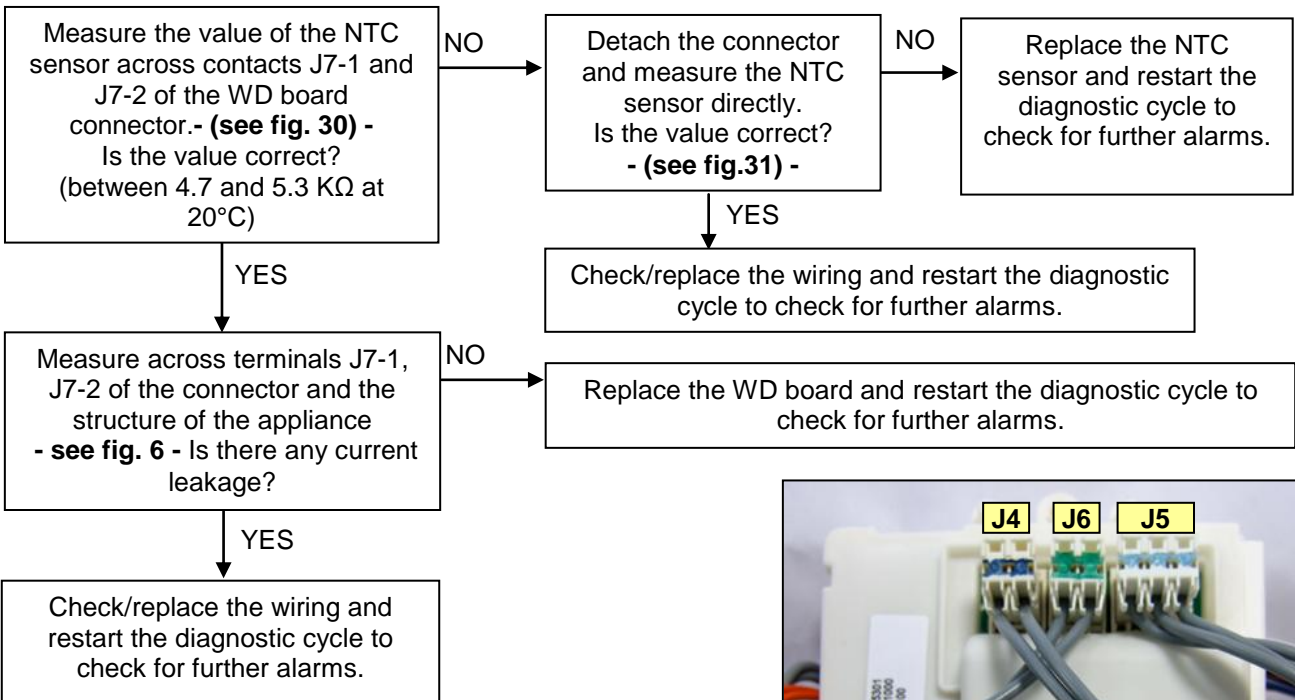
Measure the value of the NTC sensor across contacts J7-1 and J7-2 of the WD board connector.- (see fig. 30) - Is the value correct? (between 4.7 and 5.3 KΩ at 20°C)

NO

Detach the connector and measure the NTC sensor directly. Is the value correct? - (see fig.31) -

NO

Replace the NTC sensor and restart the diagnostic cycle to check for further alarms.

YES

Check/replace the wiring and restart the diagnostic cycle to check for further alarms.

YES

Measure across terminals J7-1, J7-2 of the connector and the structure of the appliance - see fig. 6 - Is there any current leakage?

NO

Replace the WD board and restart the diagnostic cycle to check for further alarms.

YES

Check/replace the wiring and restart the diagnostic cycle to check for further alarms.

J4 J6 J5